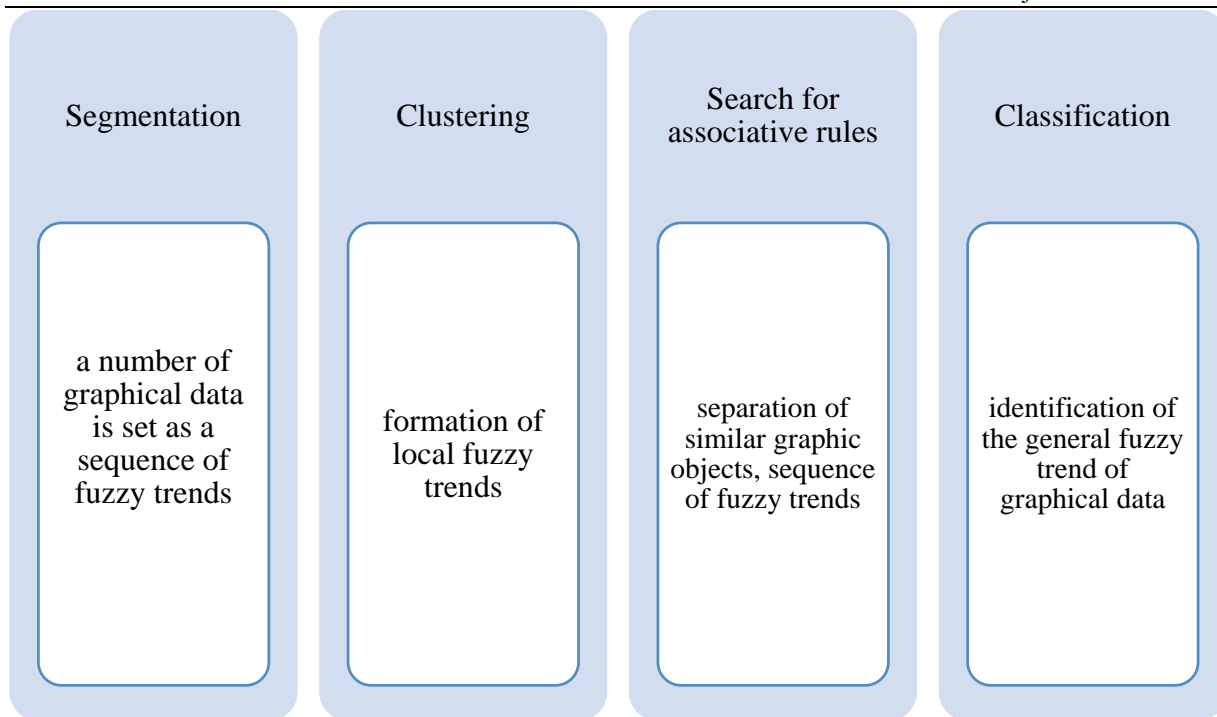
Segmentation

a number of graphical data is set as a sequence of fuzzy trends

Clustering

formation of local fuzzy trends

Search for associative rules

separation of similar graphic objects, sequence of fuzzy trends

Classification

identification of the general fuzzy trend of graphical data